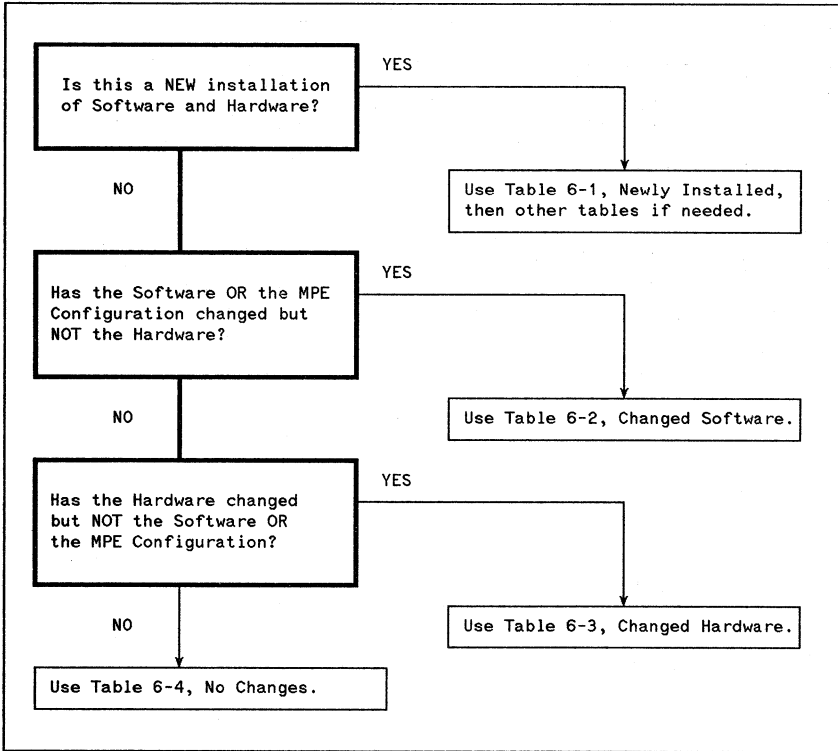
Is this a NEW installation of Software and Hardware?

YES

Use Table 6-1, Newly Installed, then other tables if needed.

NO

Has the Software OR the MPE Configuration changed but NOT the Hardware?

YES

Use Table 6-2, Changed Software.

NO

Has the Hardware changed but NOT the Software OR the MPE Configuration?

YES

Use Table 6-3, Changed Hardware.

NO

Use Table 6-4, No Changes.